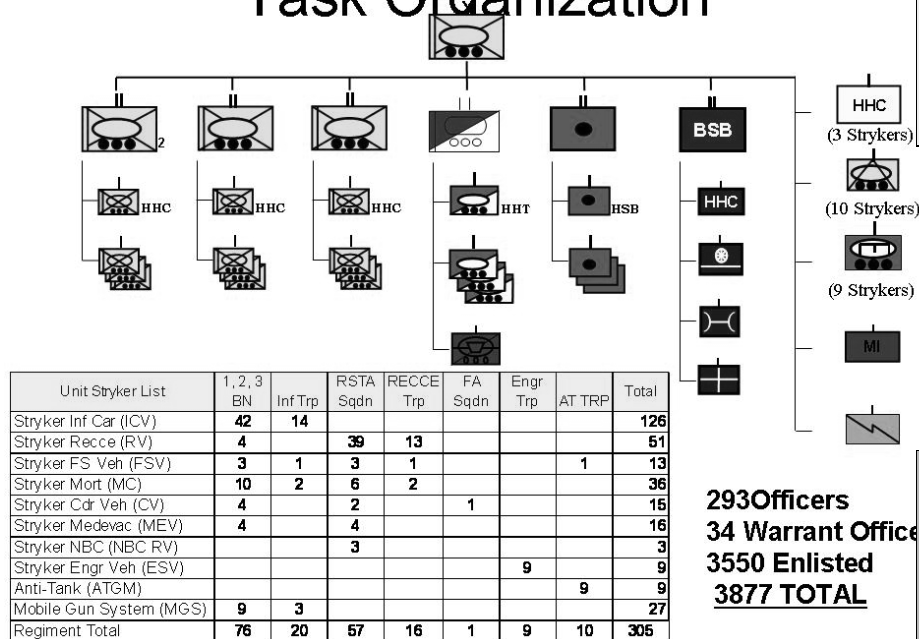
Task Organization

2

HHC

HHC

HHC

HHT

HSB

BSB

HHC

HHC

(3 Strykers)

(10 Strykers)

(9 Strykers)

MI

| Unit Stryker List | 1, 2, 3 BN | Inf Trp | RSTA Sqdn | RECCE Trp | FA Sqdn | Engr Trp | AT TRP | Total |
|---|---|---|---|---|---|---|---|---|
| Stryker Inf Car (ICV) | 42 | 14 | | | | | | 126 |
| Stryker Recce (RV) | 4 | | 39 | 13 | | | | 51 |
| Stryker FS Veh (FSV) | 3 | 1 | 3 | 1 | | | 1 | 13 |
| Stryker Mort (MC) | 10 | 2 | 6 | 2 | | | | 36 |
| Stryker Cdr Veh (CV) | 4 | | 2 | | 1 | | | 15 |
| Stryker Medevac (MEV) | 4 | | 4 | | | | | 16 |
| Stryker NBC (NBC RV) | | | 3 | | | | | 3 |
| Stryker Engr Veh (ESV) | | | | | | 9 | | 9 |
| Anti-Tank (ATGM) | | | | | | | 9 | 9 |
| Mobile Gun System (MGS) | 9 | 3 | | | | | | 27 |
| Regiment Total | 76 | 20 | 57 | 16 | 1 | 9 | 10 | 305 |

293Officers
34 Warrant Office
3550 Enlisted
3877 TOTAL